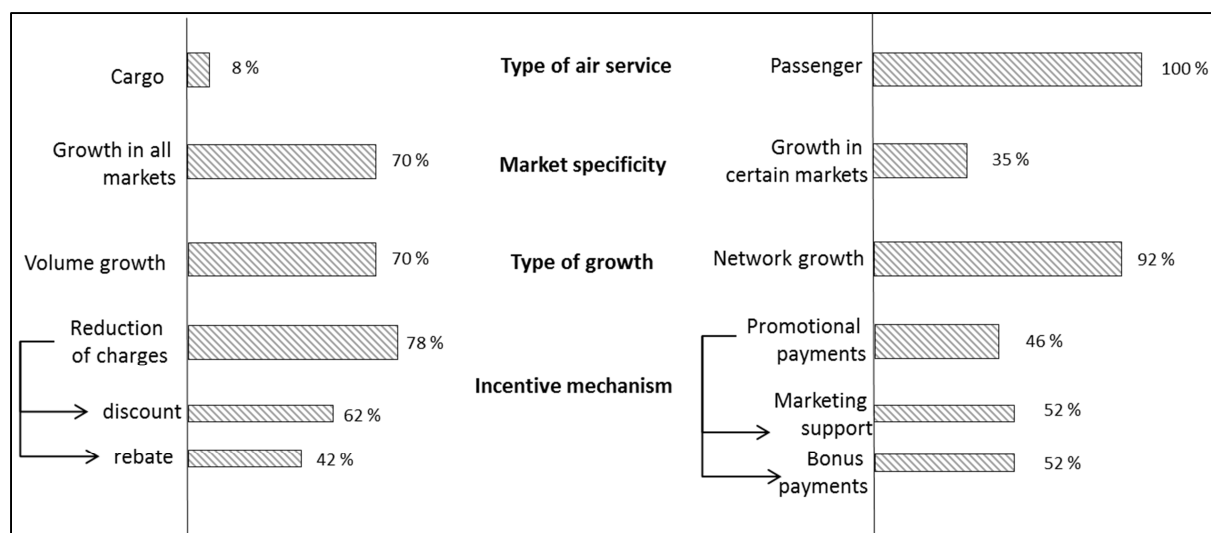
Cargo 8 %
Type of air service
Passenger 100 %

Growth in all markets 70 %
Market specificity
Growth in certain markets 35 %

Volume growth 70 %
Type of growth
Network growth 92 %

Reduction of charges 78 %
discount 62 %
rebate 42 %
Incentive mechanism
Promotional payments 46 %
Marketing support 52 %
Bonus payments 52 %